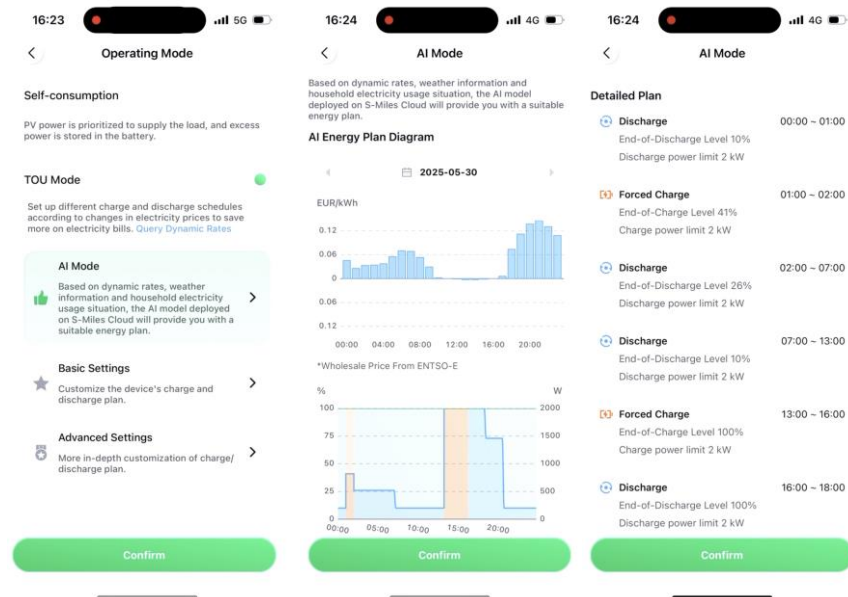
16:23 5G

Operating Mode

Self-consumption

PV power is prioritized to supply the load, and excess power is stored in the battery.

TOU Mode

Set up different charge and discharge schedules according to changes in electricity prices to save more on electricity bills. Query Dynamic Rates

AI Mode

Based on dynamic rates, weather information and household electricity usage situation, the AI model deployed on S-Miles Cloud will provide you with a suitable energy plan.

Basic Settings

Customize the device's charge and discharge plan.

Advanced Settings

More in-depth customization of charge/ discharge plan.

Confirm

16:24 4G

AI Mode

Based on dynamic rates, weather information and household electricity usage situation, the AI model deployed on S-Miles Cloud will provide you with a suitable energy plan.

AI Energy Plan Diagram

2025-05-30

EUR/kWh

0.12
0.06
0
0.06
0.12

00:00 04:00 08:00 12:00 16:00 20:00

*Wholesale Price From ENTSO-E

% W

100 2000
75 1500
50 1000
25 500
0 0

00:00 05:00 10:00 15:00 20:00

Confirm

16:24 4G

AI Mode

Detailed Plan

Discharge 00:00 ~ 01:00
End-of-Discharge Level 10%
Discharge power limit 2 kW

Forced Charge 01:00 ~ 02:00
End-of-Charge Level 41%
Charge power limit 2 kW

Discharge 02:00 ~ 07:00
End-of-Discharge Level 26%
Discharge power limit 2 kW

Discharge 07:00 ~ 13:00
End-of-Discharge Level 10%
Discharge power limit 2 kW

Forced Charge 13:00 ~ 16:00
End-of-Charge Level 100%
Charge power limit 2 kW

Discharge 16:00 ~ 18:00
End-of-Discharge Level 100%
Discharge power limit 2 kW

Confirm